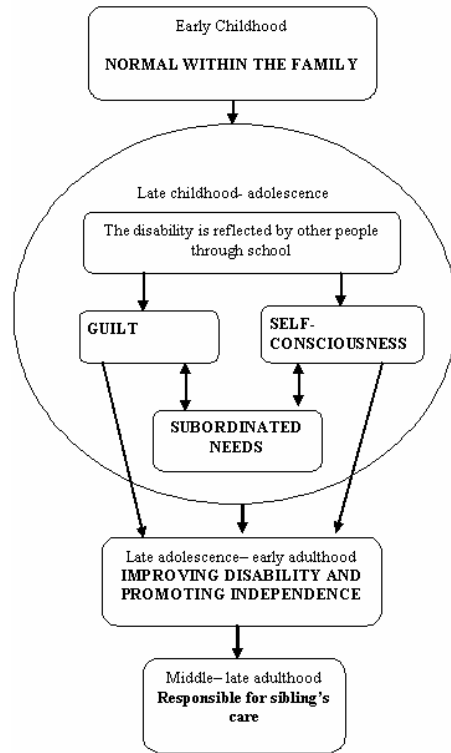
Early Childhood

NORMAL WITHIN THE FAMILY

Late childhood- adolescence

The disability is reflected by other people through school

GUILT

SELF-CONSCIOUSNESS

SUBORDINATED NEEDS

Late adolescence– early adulthood

IMPROVING DISABILITY AND PROMOTING INDEPENDENCE

Middle– late adulthood

Responsible for sibling's care